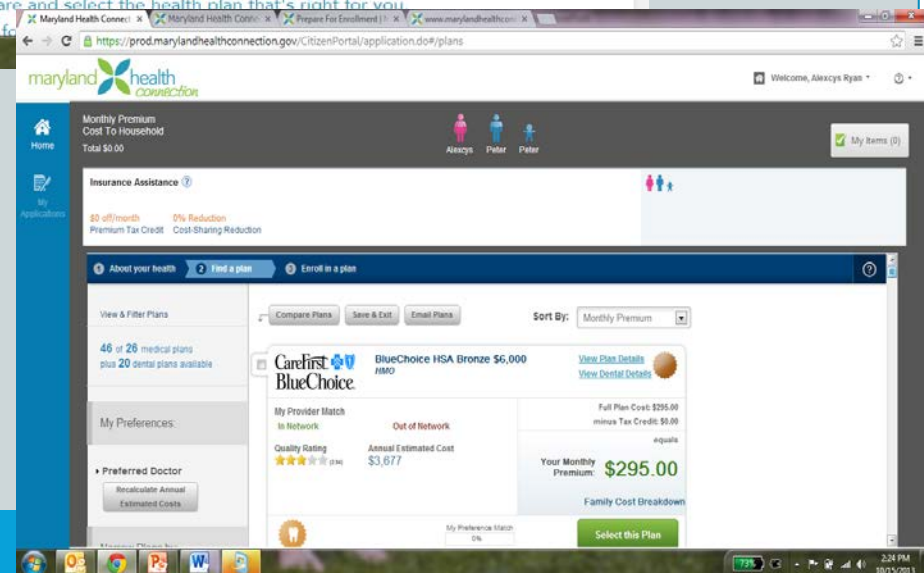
are and select the health plan that's right for you

Maryland Health Connec ×
Maryland Health Conne ×
Prepare For Enrollment | ×
www.marylandhealthcon ×

https://prod.marylandhealthconnection.gov/CitizenPortal/application.do#/plans

maryland health connection

Welcome, Alexcys Ryan

Home

My Applications

Monthly Premium
Cost To Household
Total $0.00

Alexcys Peter Peter

My Items (0)

Insurance Assistance

$0 off/month
Premium Tax Credit

0% Reduction
Cost-Sharing Reduction

1 About your health 2 Find a plan 3 Enroll in a plan

View & Filter Plans

46 of 26 medical plans plus 20 dental plans available

My Preferences:

Preferred Doctor

Recalculate Annual Estimated Costs

Compare Plans Save & Exit Email Plans

Sort By: Monthly Premium

CareFirst BlueChoice

BlueChoice HSA Bronze $6,000
HMO

View Plan Details
View Dental Details

My Provider Match
In Network
Out of Network

Quality Rating (2.5)

Annual Estimated Cost
$3,677

Full Plan Cost: $295.00
minus Tax Credit: $0.00
equals

Your Monthly Premium: $295.00

Family Cost Breakdown

My Preference Match
0%

Select this Plan

73%

2:24 PM
10/15/2013